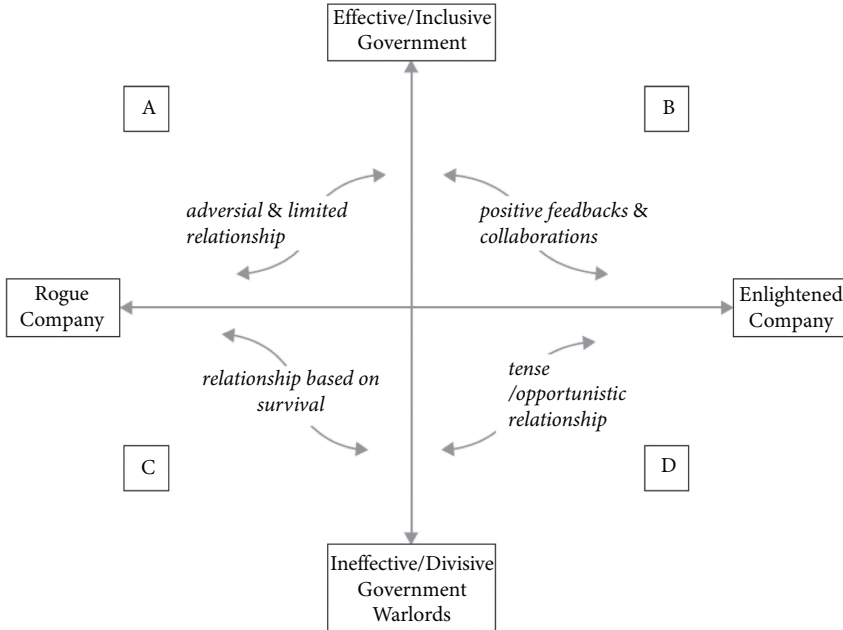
Effective/Inclusive Government

A

B

adversial & limited relationship

positive feedbacks & collaborations

Rogue Company

Enlightened Company

relationship based on survival

tense /opportunistic relationship

C

D

Ineffective/Divisive Government Warlords